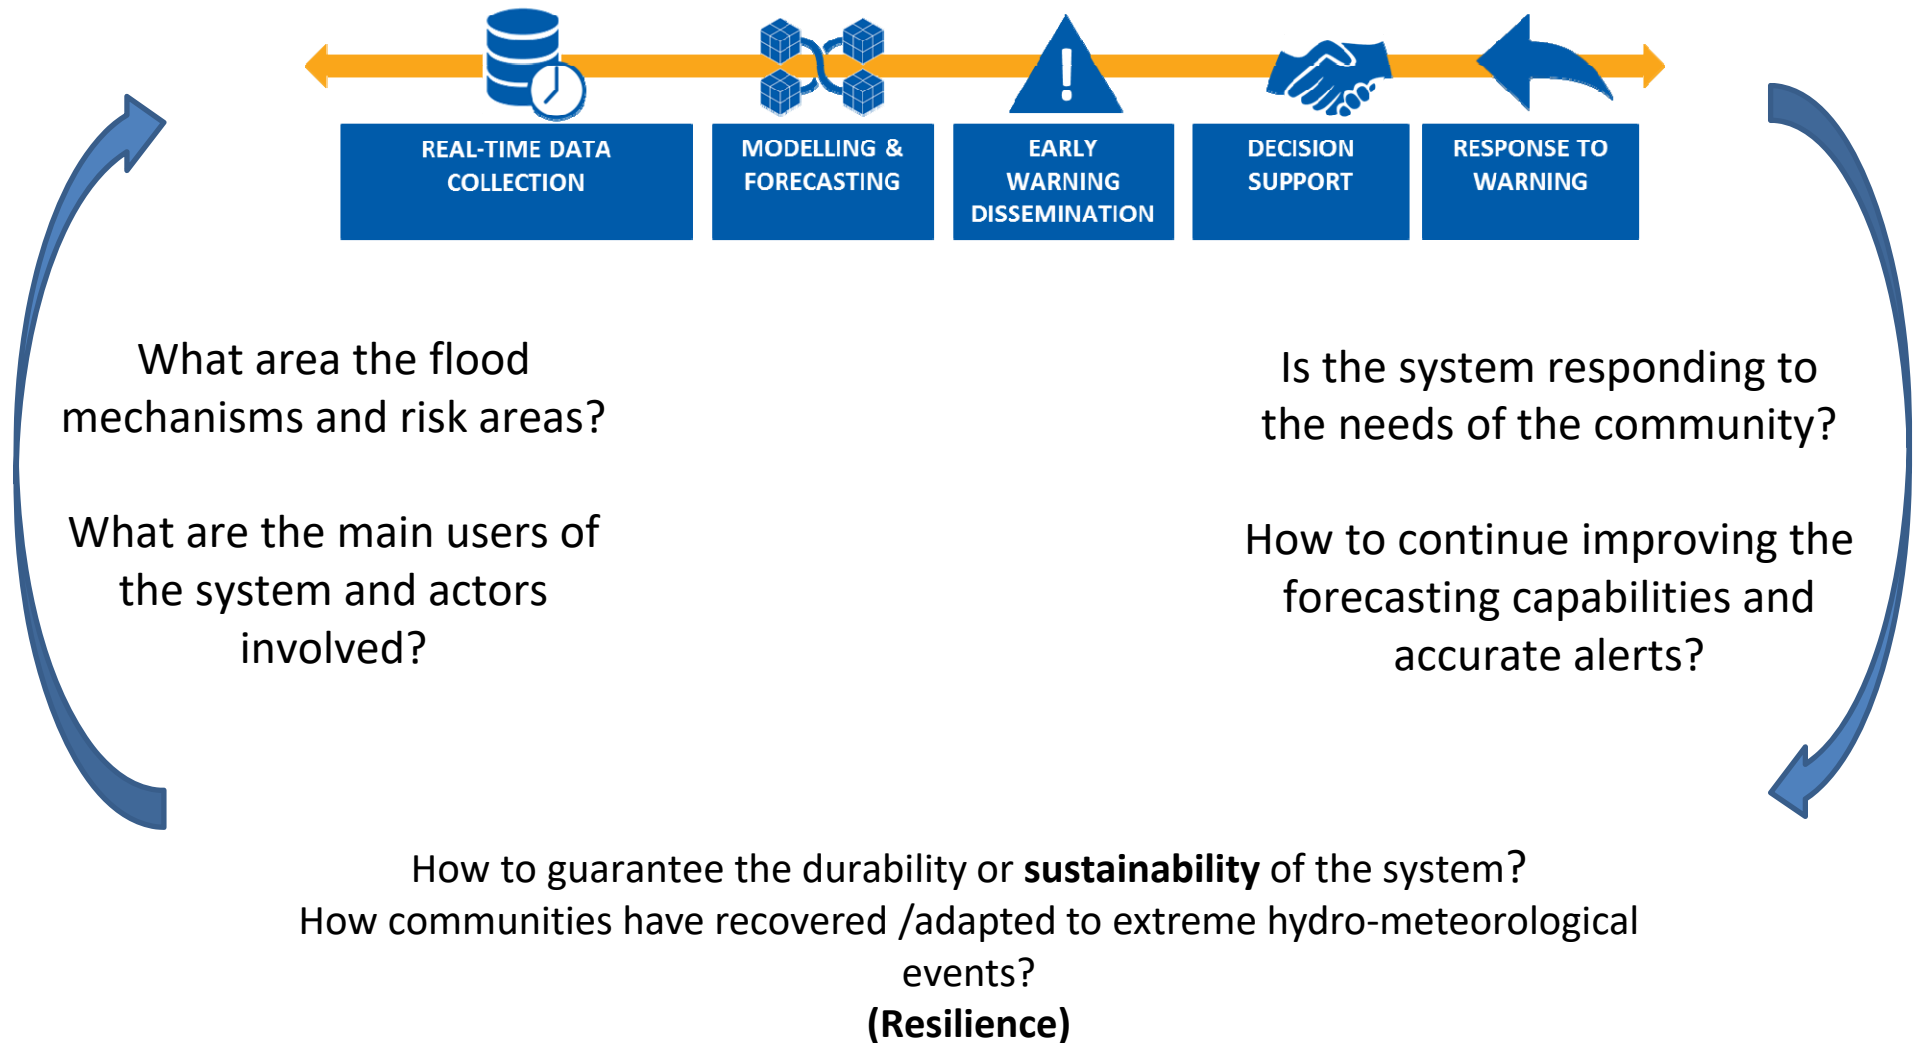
REAL-TIME DATA COLLECTION

MODELLING & FORECASTING

EARLY WARNING DISSEMINATION

DECISION SUPPORT

RESPONSE TO WARNING

What area the flood mechanisms and risk areas?

What are the main users of the system and actors involved?

Is the system responding to the needs of the community?

How to continue improving the forecasting capabilities and accurate alerts?

How to guarantee the durability or **sustainability** of the system?
How communities have recovered /adapted to extreme hydro-meteorological events?
**(Resilience)**